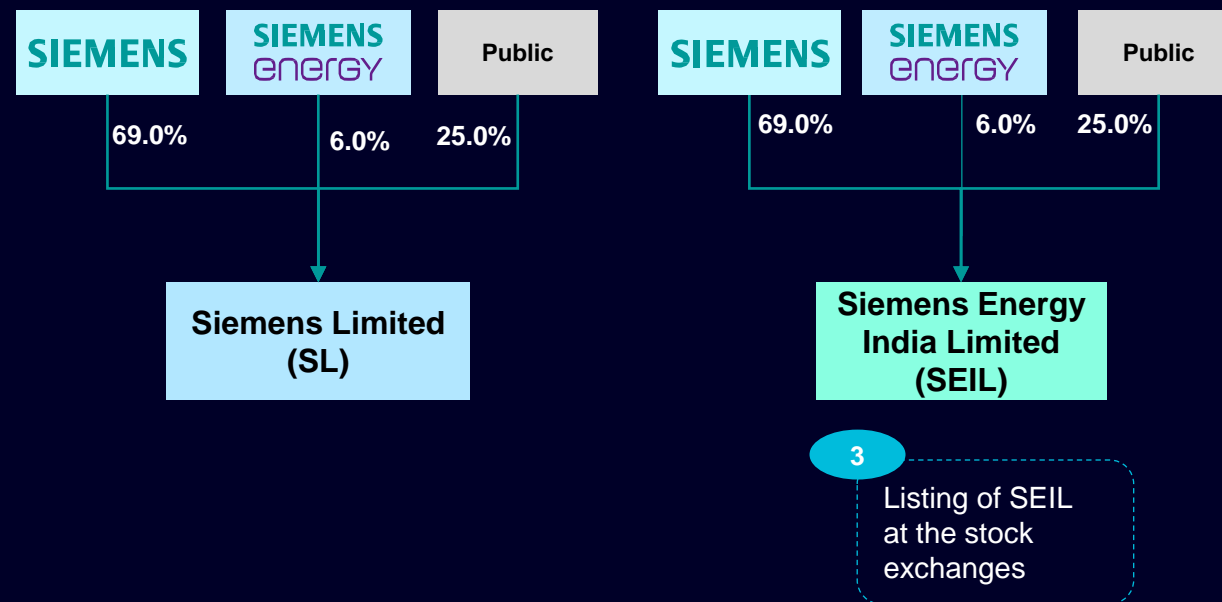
SIEMENS

SIEMENS energy

Public

69.0%

6.0%

25.0%

Siemens Limited (SL)

SIEMENS

SIEMENS energy

Public

69.0%

6.0%

25.0%

Siemens Energy India Limited (SEIL)

3

Listing of SEIL at the stock exchanges